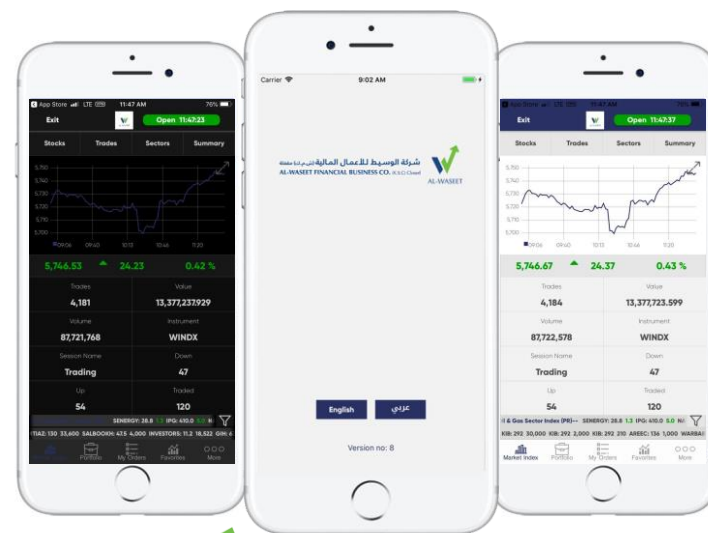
App Store LTE 11:47 AM 76%

Exit

Open 11:47:23

Stocks | Trades | Sectors | Summary

5,750
5,740
5,730
5,720
5,710
5,700

09:06 09:40 10:13 10:46 11:20

5,746.53 24.23 0.42 %

| Trades | Value |
|---|---|
| 4,181 | 13,377,237.929 |
| Volume | Instrument |
| 87,721,768 | WINDX |
| Session Name | Down |
| Trading | 47 |
| Up | Traded |
| 54 | 120 |

SENERGY: 28.8 1.3 IPG: 410.0 5.0

TIAZ: 136 33,600 SALBOOKH: 47.5 4,000 INVESTORS: 11.2 18,522 GIH:

Portfolio My Orders Favorites More

Carrier 9:02 AM

شركة الوسيط للأعمال المالية (ش.م.ك) مقفلة
AL-WASEET FINANCIAL BUSINESS CO. (K.S.C) Closed
AL-WASEET

English عربي

Version no: 8

App Store 11:47 AM 75%

Exit

Open 11:47:37

Stocks | Trades | Sectors | Summary

5,750
5,740
5,730
5,720
5,710
5,700

09:06 09:40 10:13 10:46 11:20

5,746.67 24.37 0.43 %

| Trades | Value |
|---|---|
| 4,184 | 13,377,723.599 |
| Volume | Instrument |
| 87,722,578 | WINDX |
| Session Name | Down |
| Trading | 47 |
| Up | Traded |
| 54 | 120 |

il & Gas Sector Index (PR)-- SENERGY: 28.8 1.3 IPG: 410.0 5.0

KIB: 292 30,000 KIB: 292 2,000 KIB: 292 210 AREEC: 136 1,000 WARBA

Market Index Portfolio My Orders Favorites More